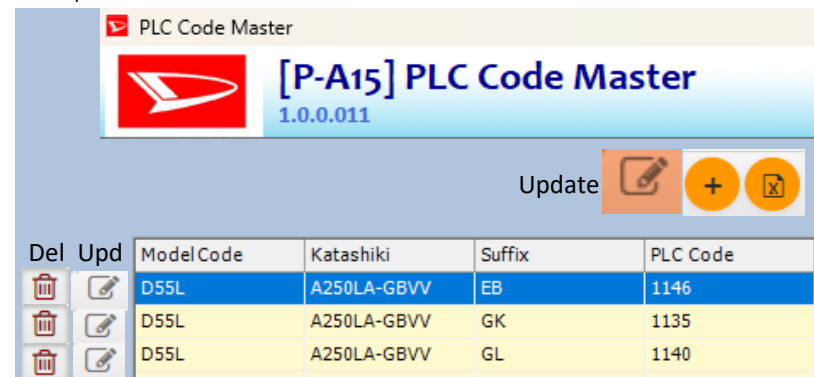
PLC Code Master

[P-A15] PLC Code Master
1.0.0.011

Update

Del Upd

| Model Code | Katashiki | Suffix | PLC Code |
|---|---|---|---|
| D55L | A250LA-GBVV | EB | 1146 |
| D55L | A250LA-GBVV | GK | 1135 |
| D55L | A250LA-GBVV | GL | 1140 |